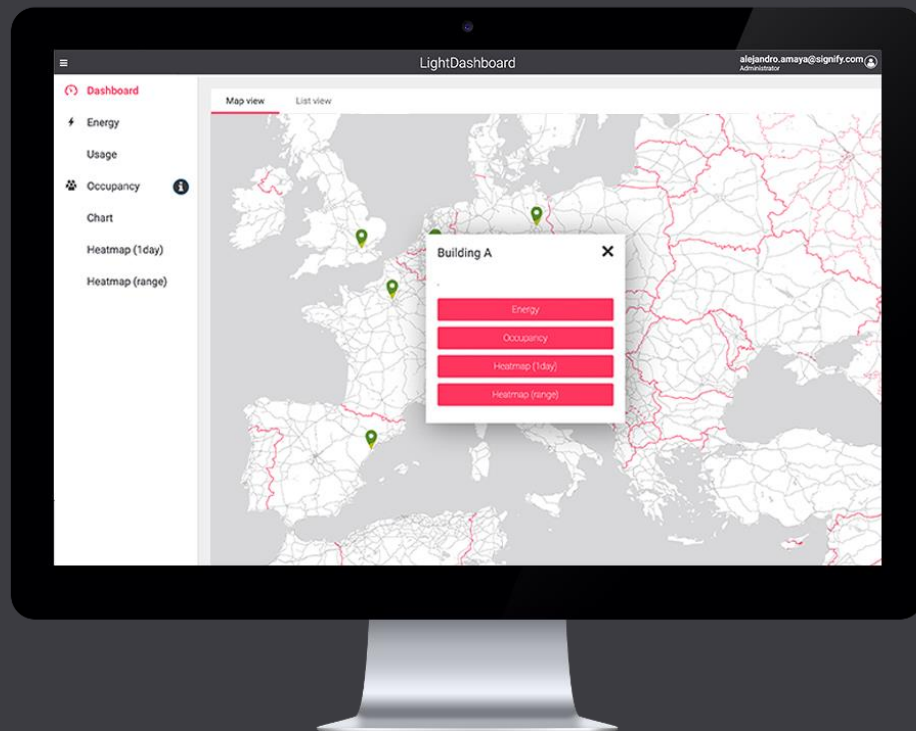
≡ LightDashboard alejandro.amaya@signify.com Administrator

Dashboard
Energy
Usage
Occupancy
Chart
Heatmap (1day)
Heatmap (range)

Map view
List view

Building A
✕
Energy
Occupancy
Heatmap (1day)
Heatmap (range)